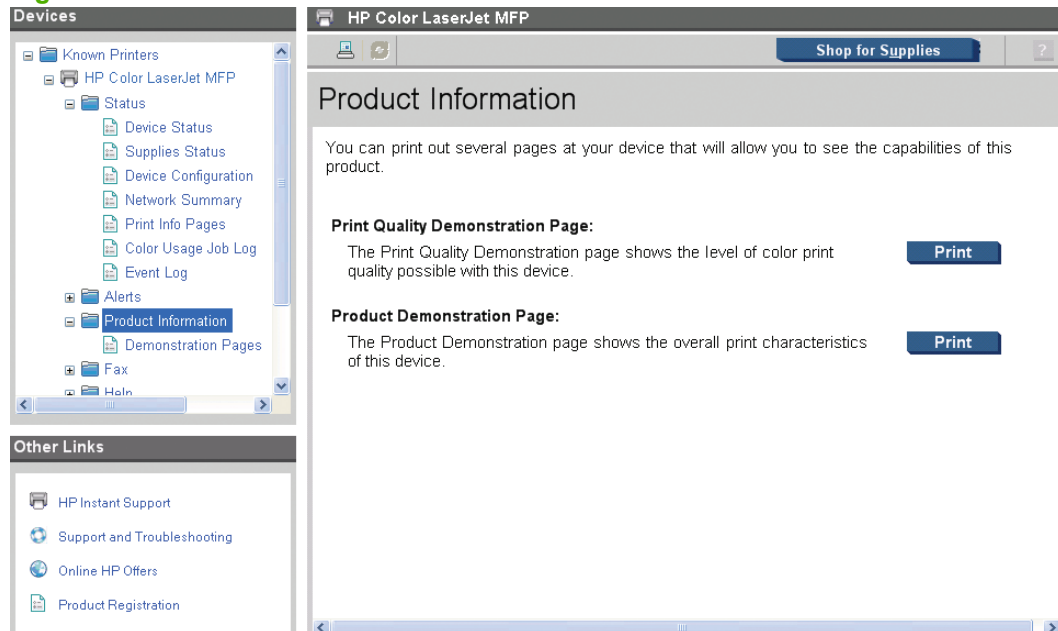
Devices

Known Printers
HP Color LaserJet MFP
Status
Device Status
Supplies Status
Device Configuration
Network Summary
Print Info Pages
Color Usage Job Log
Event Log
Alerts
Product Information
Demonstration Pages
Fax
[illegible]

Other Links

HP Instant Support
Support and Troubleshooting
Online HP Offers
Product Registration

HP Color LaserJet MFP

Shop for Supplies

?

Product Information

You can print out several pages at your device that will allow you to see the capabilities of this product.

Print Quality Demonstration Page:

The Print Quality Demonstration page shows the level of color print quality possible with this device.

Print

Product Demonstration Page:

The Product Demonstration page shows the overall print characteristics of this device.

Print